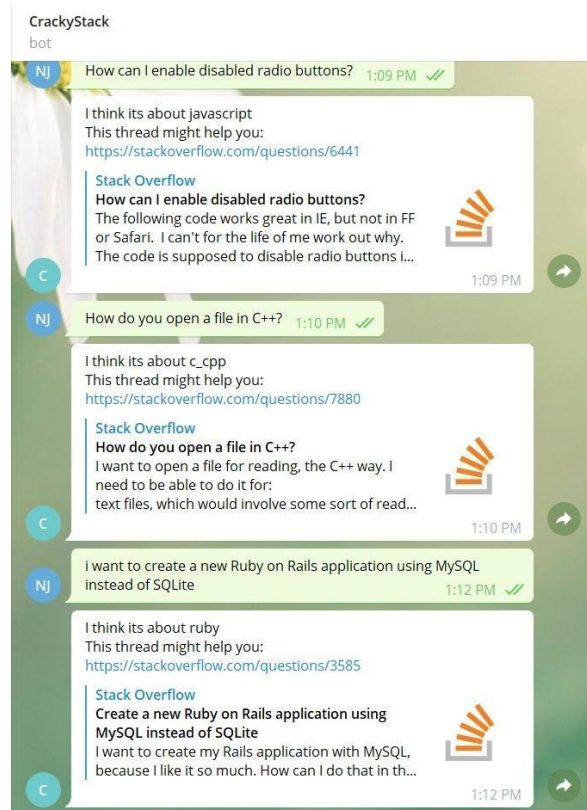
CrackyStack
bot

NJ

How can I enable disabled radio buttons? 1:09 PM

I think its about javascript
This thread might help you:
https://stackoverflow.com/questions/6441

Stack Overflow
How can I enable disabled radio buttons?
The following code works great in IE, but not in FF or Safari. I can't for the life of me work out why. The code is supposed to disable radio buttons i...

1:09 PM

C

NJ

How do you open a file in C++? 1:10 PM

I think its about c_cpp
This thread might help you:
https://stackoverflow.com/questions/7880

Stack Overflow
How do you open a file in C++?
I want to open a file for reading, the C++ way. I need to be able to do it for:
text files, which would involve some sort of read...

1:10 PM

C

NJ

i want to create a new Ruby on Rails application using MySQL instead of SQLite 1:12 PM

I think its about ruby
This thread might help you:
https://stackoverflow.com/questions/3585

Stack Overflow
Create a new Ruby on Rails application using MySQL instead of SQLite
I want to create my Rails application with MySQL, because I like it so much. How can I do that in th...

1:12 PM

C